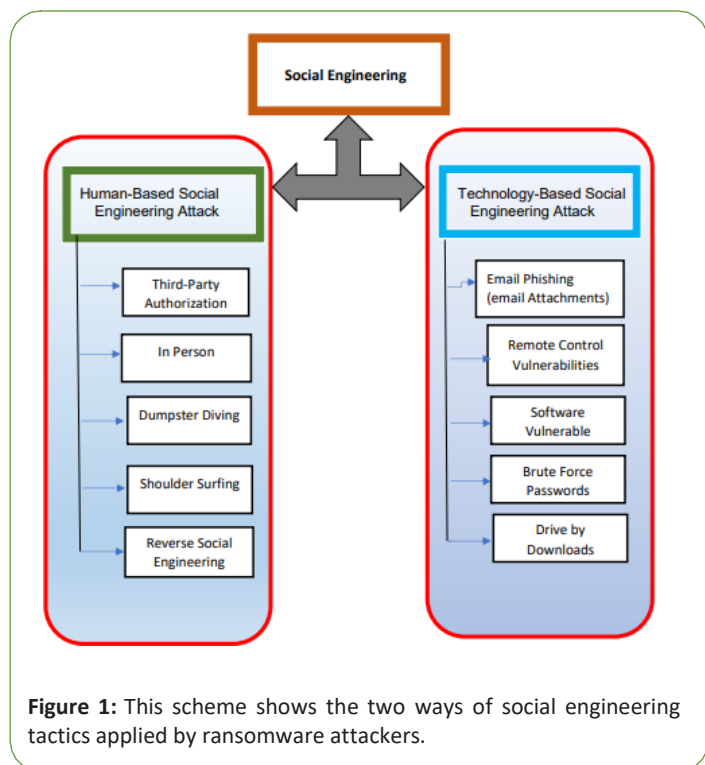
Social Engineering

Human-Based Social Engineering Attack

Third-Party Authorization

In Person

Dumpster Diving

Shoulder Surfing

Reverse Social Engineering

Technology-Based Social Engineering Attack

Email Phishing (email Attachments)

Remote Control Vulnerabilities

Software Vulnerable

Brute Force Passwords

Drive by Downloads

**Figure 1:** This scheme shows the two ways of social engineering tactics applied by ransomware attackers.